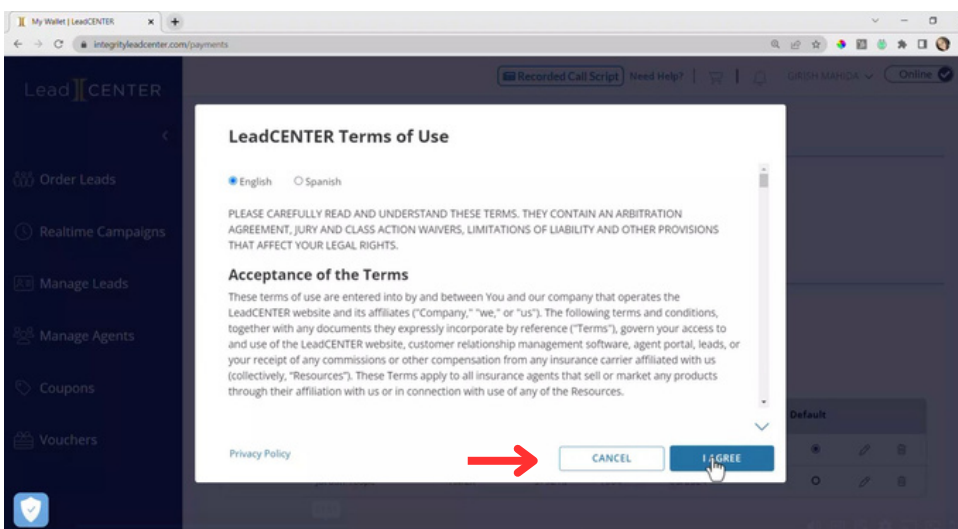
My Wallet | LeadCENTER

integrityleadcenter.com/payments

Lead CENTER

Recorded Call Script Need Help? GIRISH MANGLA Online

Order Leads

Realtime Campaigns

Manage Leads

Manage Agents

Coupons

Vouchers

LeadCENTER Terms of Use

English Spanish

PLEASE CAREFULLY READ AND UNDERSTAND THESE TERMS. THEY CONTAIN AN ARBITRATION AGREEMENT, JURY AND CLASS ACTION WAIVERS, LIMITATIONS OF LIABILITY AND OTHER PROVISIONS THAT AFFECT YOUR LEGAL RIGHTS.

Acceptance of the Terms

These terms of use are entered into by and between You and our company that operates the LeadCENTER website and its affiliates ("Company," "we," or "us"). The following terms and conditions, together with any documents they expressly incorporate by reference ("Terms"), govern your access to and use of the LeadCENTER website, customer relationship management software, agent portal, leads, or your receipt of any commissions or other compensation from any insurance carrier affiliated with us (collectively, "Resources"). These Terms apply to all insurance agents that sell or market any products through their affiliation with us or in connection with use of any of the Resources.

Privacy Policy

CANCEL

I AGREE

Default